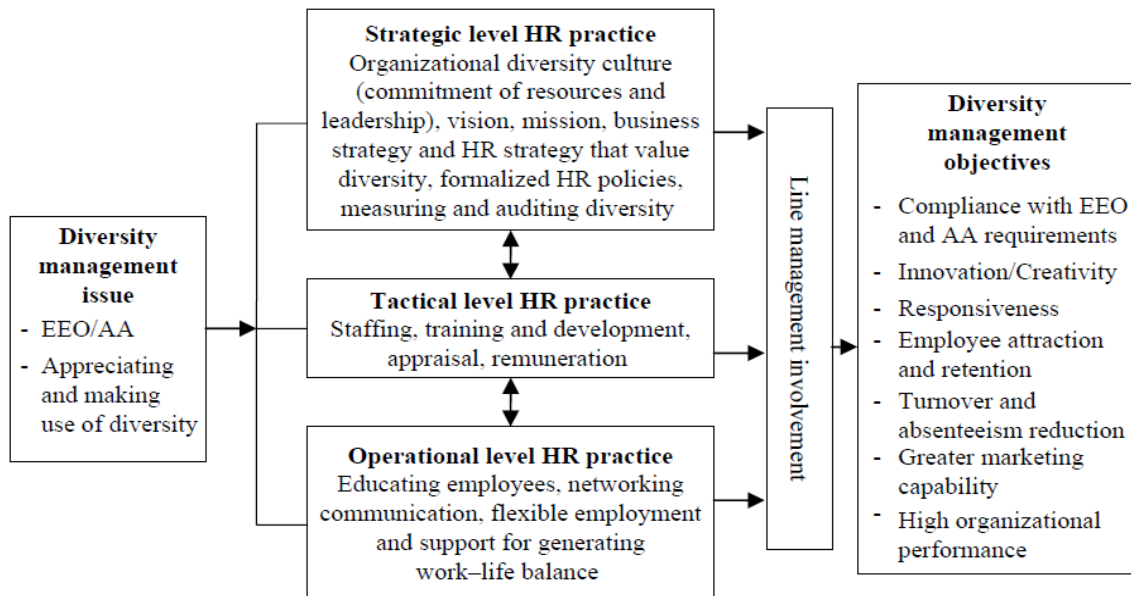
Diversity management issue
- EEO/AA
- Appreciating and making use of diversity

Strategic level HR practice
Organizational diversity culture (commitment of resources and leadership), vision, mission, business strategy and HR strategy that value diversity, formalized HR policies, measuring and auditing diversity

Tactical level HR practice
Staffing, training and development, appraisal, remuneration

Operational level HR practice
Educating employees, networking communication, flexible employment and support for generating work–life balance

Line management involvement

Diversity management objectives
- Compliance with EEO and AA requirements
- Innovation/Creativity
- Responsiveness
- Employee attraction and retention
- Turnover and absenteeism reduction
- Greater marketing capability
- High organizational performance